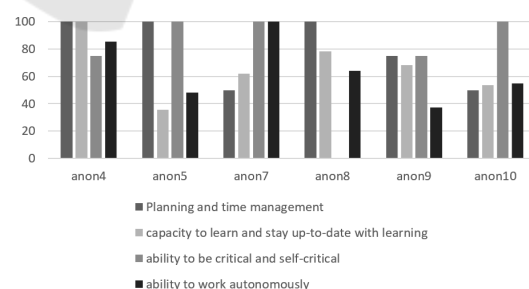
100
80
60
40
20
0
anon4
anon5
anon7
anon8
anon9
anon10

Planning and time management
capacity to learn and stay up-to-date with learning
ability to be critical and self-critical
ability to work autonomously